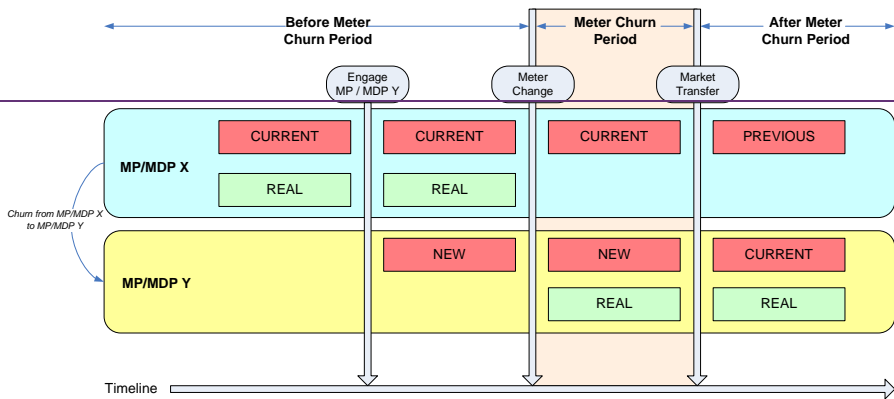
Before Meter Churn Period

Meter Churn Period

After Meter Churn Period

Engage MP / MDP Y

Meter Change

Market Transfer

MP/MDP X

CURRENT

REAL

CURRENT

REAL

CURRENT

PREVIOUS

Churn from MP/MDP X to MP/MDP Y

MP/MDP Y

NEW

NEW

REAL

CURRENT

REAL

Timeline